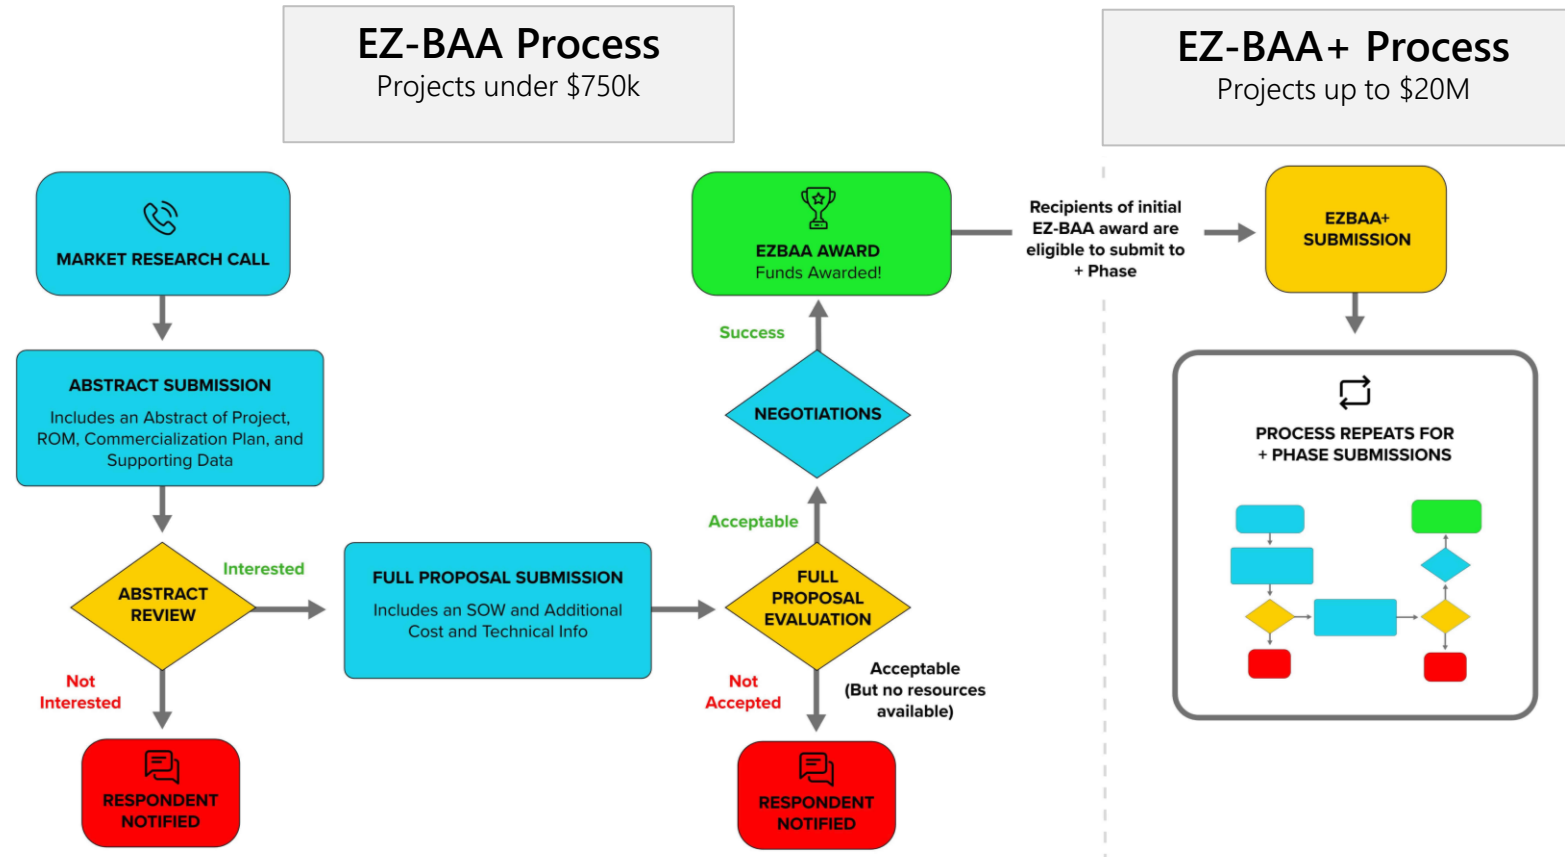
EZ-BAA Process
Projects under $750k

EZ-BAA+ Process
Projects up to $20M

MARKET RESEARCH CALL

ABSTRACT SUBMISSION
Includes an Abstract of Project, ROM, Commercialization Plan, and Supporting Data

ABSTRACT REVIEW

Interested

Not Interested

RESPONDENT NOTIFIED

FULL PROPOSAL SUBMISSION
Includes an SOW and Additional Cost and Technical Info

FULL PROPOSAL EVALUATION

Acceptable

Not Accepted

Acceptable (But no resources available)

RESPONDENT NOTIFIED

NEGOTIATIONS

Success

EZBAA AWARD
Funds Awarded!

Recipients of initial EZ-BAA award are eligible to submit to + Phase

EZBAA+ SUBMISSION

PROCESS REPEATS FOR + PHASE SUBMISSIONS